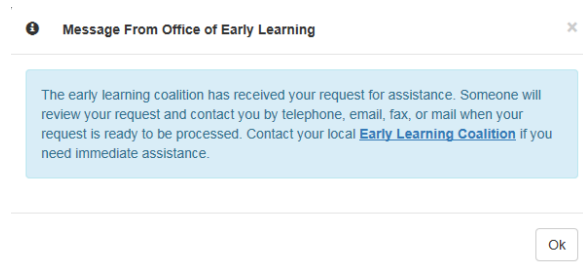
Message From Office of Early Learning

×

The early learning coalition has received your request for assistance. Someone will review your request and contact you by telephone, email, fax, or mail when your request is ready to be processed. Contact your local Early Learning Coalition if you need immediate assistance.

Ok